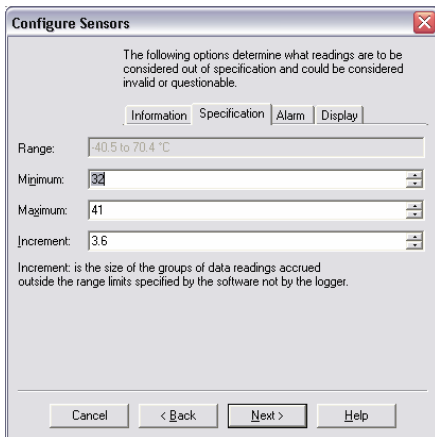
Configure Sensors

The following options determine what readings are to be considered out of specification and could be considered invalid or questionable.

Information | Specification | Alarm | Display

Range: -40.5 to 70.4 °C

Minimum: 32

Maximum: 41

Increment: 3.6

Increment: is the size of the groups of data readings accrued outside the range limits specified by the software not by the logger.

Cancel | < Back | Next > | Help